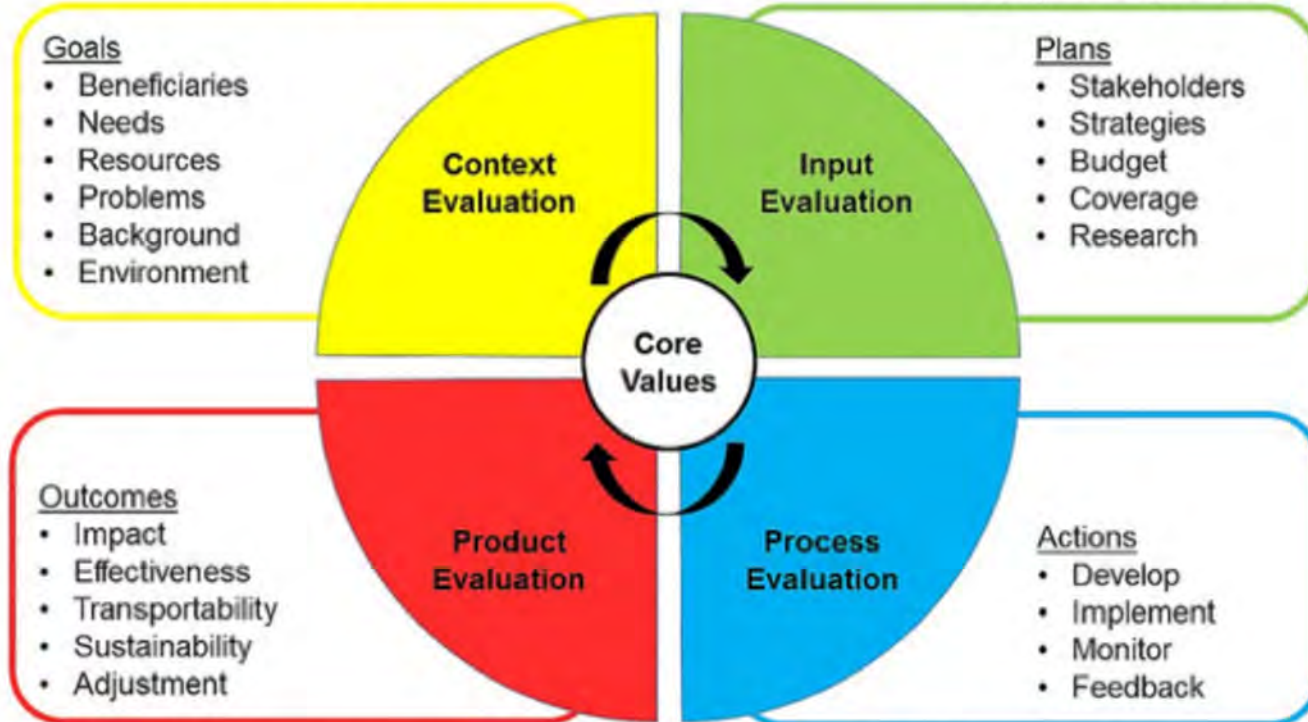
Goals
- Beneficiaries
- Needs
- Resources
- Problems
- Background
- Environment

Context Evaluation

Input Evaluation

Plans
- Stakeholders
- Strategies
- Budget
- Coverage
- Research

Core Values

Outcomes
- Impact
- Effectiveness
- Transportability
- Sustainability
- Adjustment

Product Evaluation

Process Evaluation

Actions
- Develop
- Implement
- Monitor
- Feedback